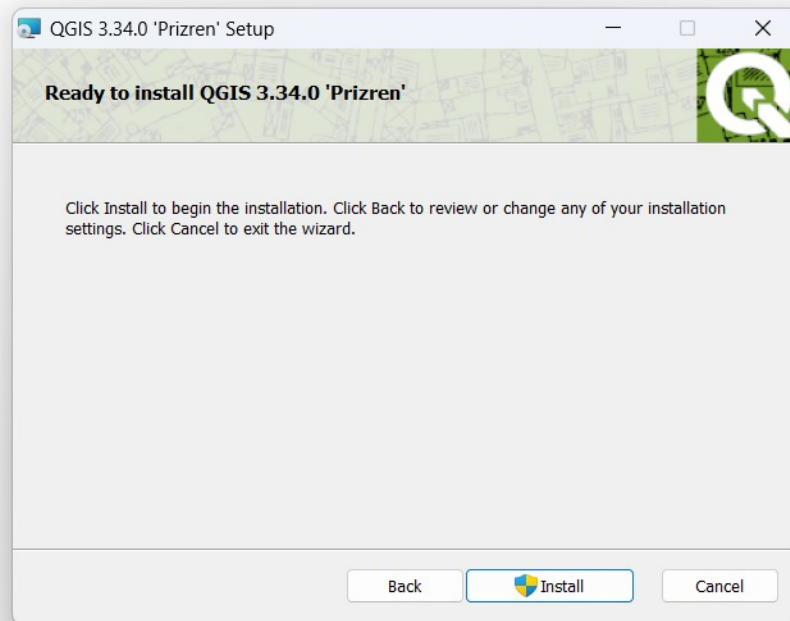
QGIS 3.34.0 'Prizren' Setup

Ready to install QGIS 3.34.0 'Prizren'

Click Install to begin the installation. Click Back to review or change any of your installation settings. Click Cancel to exit the wizard.

Back Install Cancel